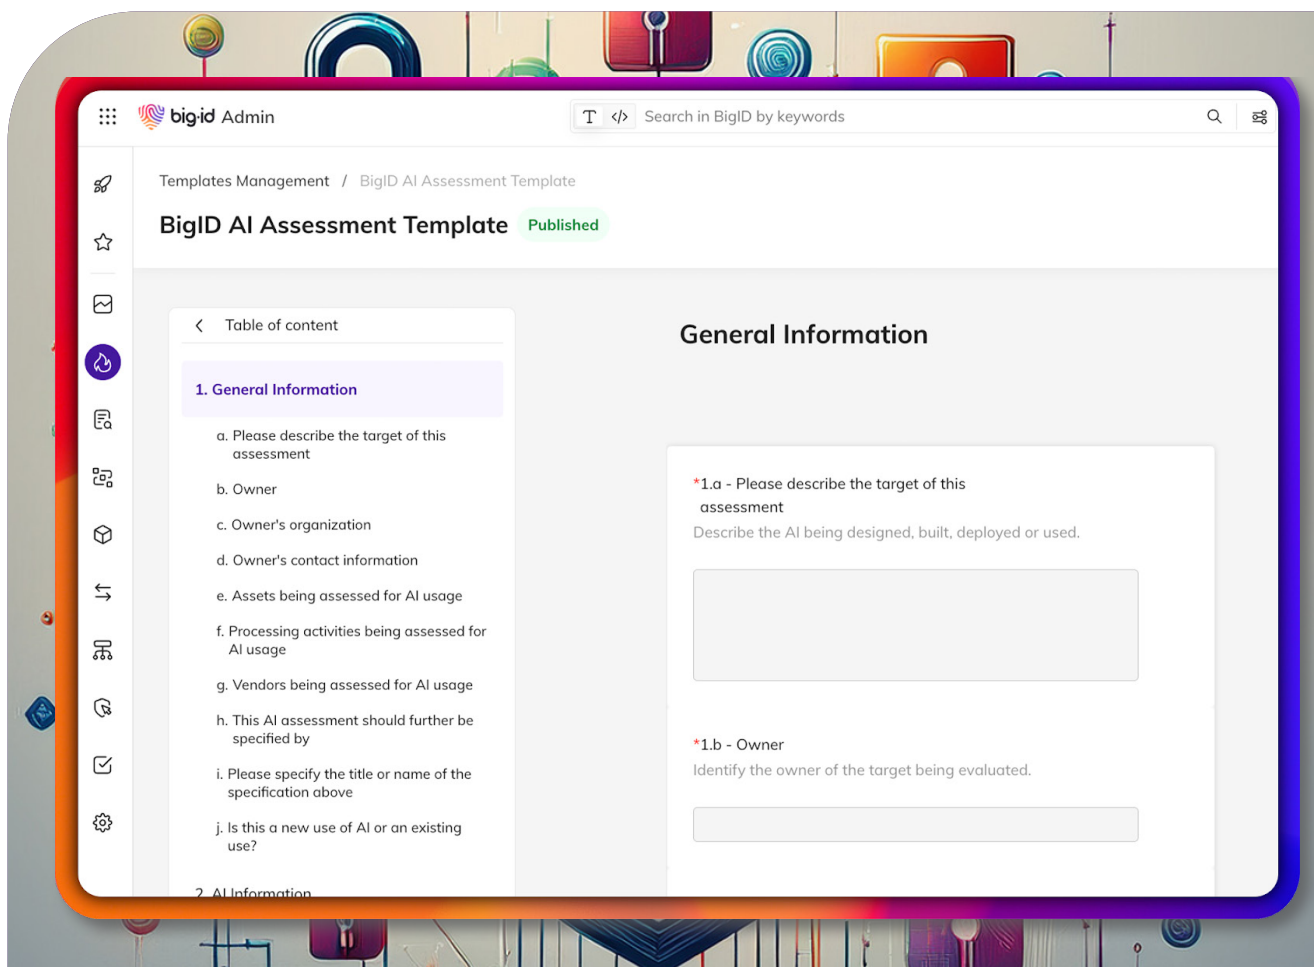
big·id Admin

T </> Search in BigID by keywords

Templates Management / BigID AI Assessment Template

BigID AI Assessment Template Published

Table of content

1. General Information

a. Please describe the target of this assessment

b. Owner

c. Owner's organization

d. Owner's contact information

e. Assets being assessed for AI usage

f. Processing activities being assessed for AI usage

g. Vendors being assessed for AI usage

h. This AI assessment should further be specified by

i. Please specify the title or name of the specification above

j. Is this a new use of AI or an existing use?

2. AI Information

General Information

*1.a - Please describe the target of this assessment

Describe the AI being designed, built, deployed or used.

*1.b - Owner

Identify the owner of the target being evaluated.